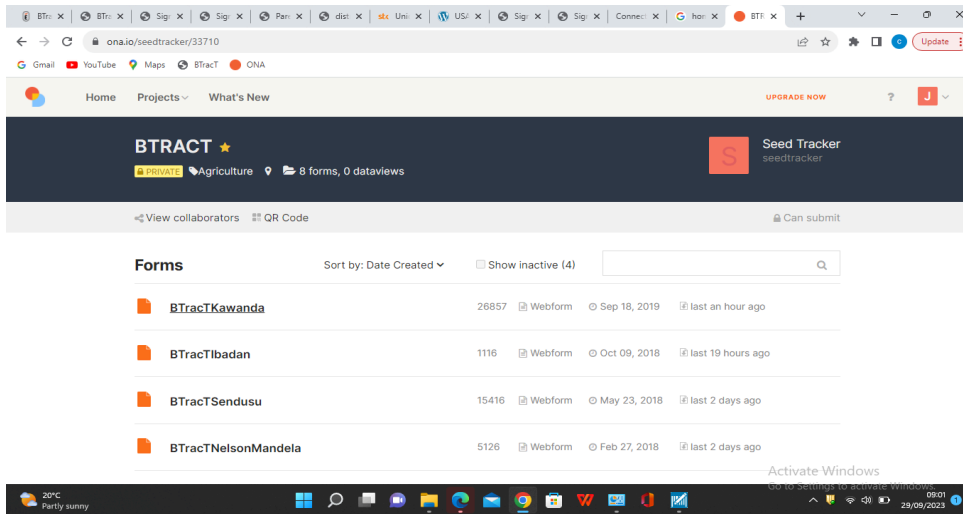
BTra × | BTra × | Sigr × | Sigr × | Parc × | dist × | Unit × | USA × | Sigr × | Sigr × | Connect × | hov × | BTR × | +

ona.io/seedtracker/33710

Update

Gmail YouTube Maps BTracT ONA

Home Projects What's New UPGRADE NOW ? J

BTRACT ★
PRIVATE Agriculture 8 forms, 0 dataviews

S Seed Tracker
seedtracker

View collaborators QR Code Can submit

Forms Sort by: Date Created Show inactive (4)

| | | | | |
|---|---|---|---|---|
| BTracTKawanda | 26857 | Webform | Sep 18, 2019 | last an hour ago |
| BTracTIbadan | 1116 | Webform | Oct 09, 2018 | last 19 hours ago |
| BTracTSendusu | 15416 | Webform | May 23, 2018 | last 2 days ago |
| BTracTNelsonMandela | 5126 | Webform | Feb 27, 2018 | last 2 days ago |

Activate Windows
Go to Settings to activate Windows.

20°C
Partly sunny

09:01
29/09/2023
1